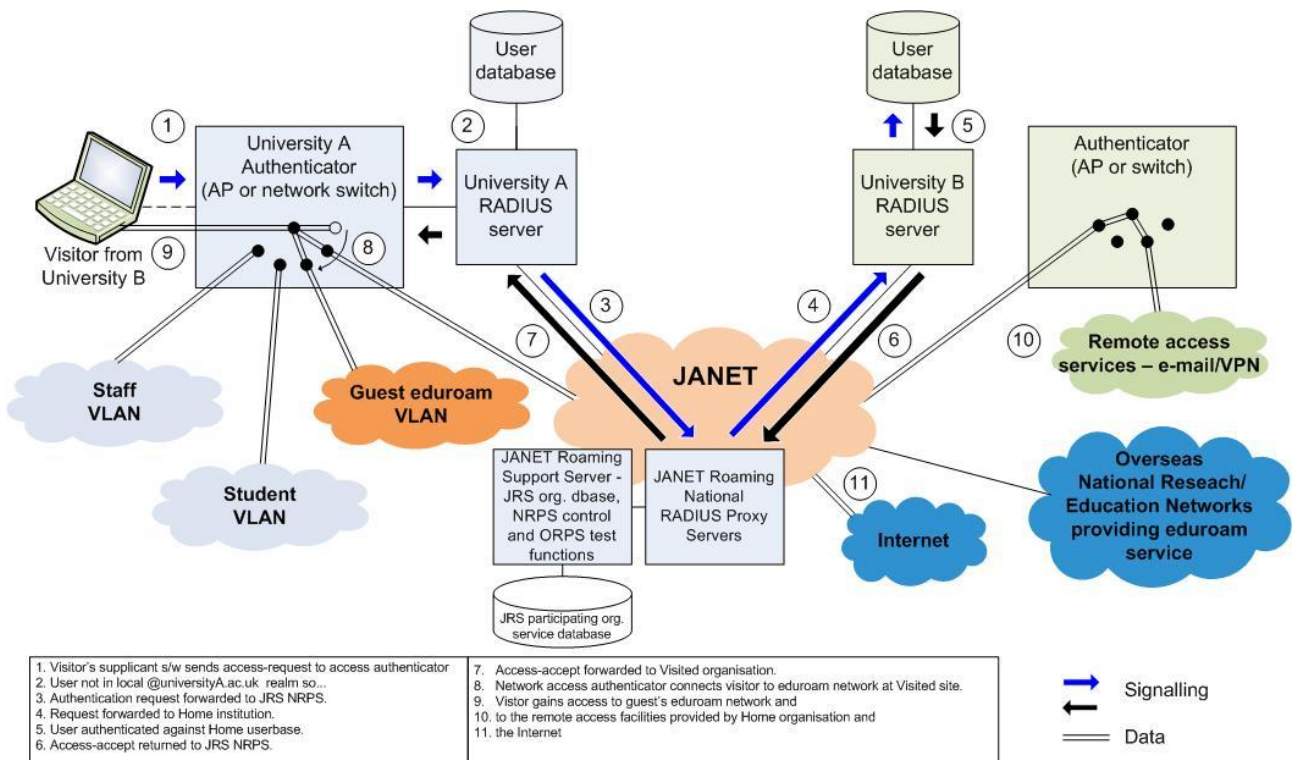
User database

User database

1

University A Authenticator (AP or network switch)

2

University A RADIUS server

5

University B RADIUS server

Authenticator (AP or switch)

Visitor from University B

9

8

3

4

7

6

10

Remote access services – e-mail/VPN

JANET

Staff VLAN

Guest eduroam VLAN

Student VLAN

JANET Roaming Support Server - JRS org. dbase, NRPS control and ORPS test functions

JANET Roaming National RADIUS Proxy Servers

11

Internet

Overseas National Reseach/ Education Networks providing eduroam service

JRS participating org. service database

1. Visitor's supplicant s/w sends access-request to access authenticator
2. User not in local @universityA.ac.uk realm so...
3. Authentication request forwarded to JRS NRPS.
4. Request forwarded to Home institution.
5. User authenticated against Home userbase.
6. Access-accept returned to JRS NRPS.

7. Access-accept forwarded to Visited organisation.
8. Network access authenticator connects visitor to eduroam network at Visited site.
9. Vistor gains access to guest's eduroam network and
10. to the remote access facilities provided by Home organisation and
11. the Internet

Signalling

Data